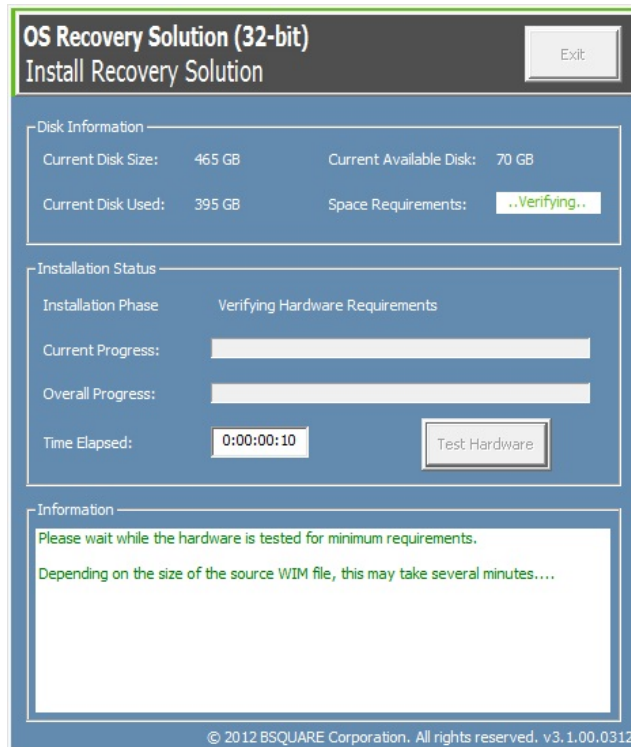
OS Recovery Solution (32-bit)
Install Recovery Solution

Exit

Disk Information

Current Disk Size: 465 GB

Current Available Disk: 70 GB

Current Disk Used: 395 GB

Space Requirements: ..Verifying..

Installation Status

Installation Phase Verifying Hardware Requirements

Current Progress:

Overall Progress:

Time Elapsed: 0:00:00:10

Test Hardware

Information

Please wait while the hardware is tested for minimum requirements.

Depending on the size of the source WIM file, this may take several minutes....

© 2012 BSQUARE Corporation. All rights reserved. v3.1.00.0312